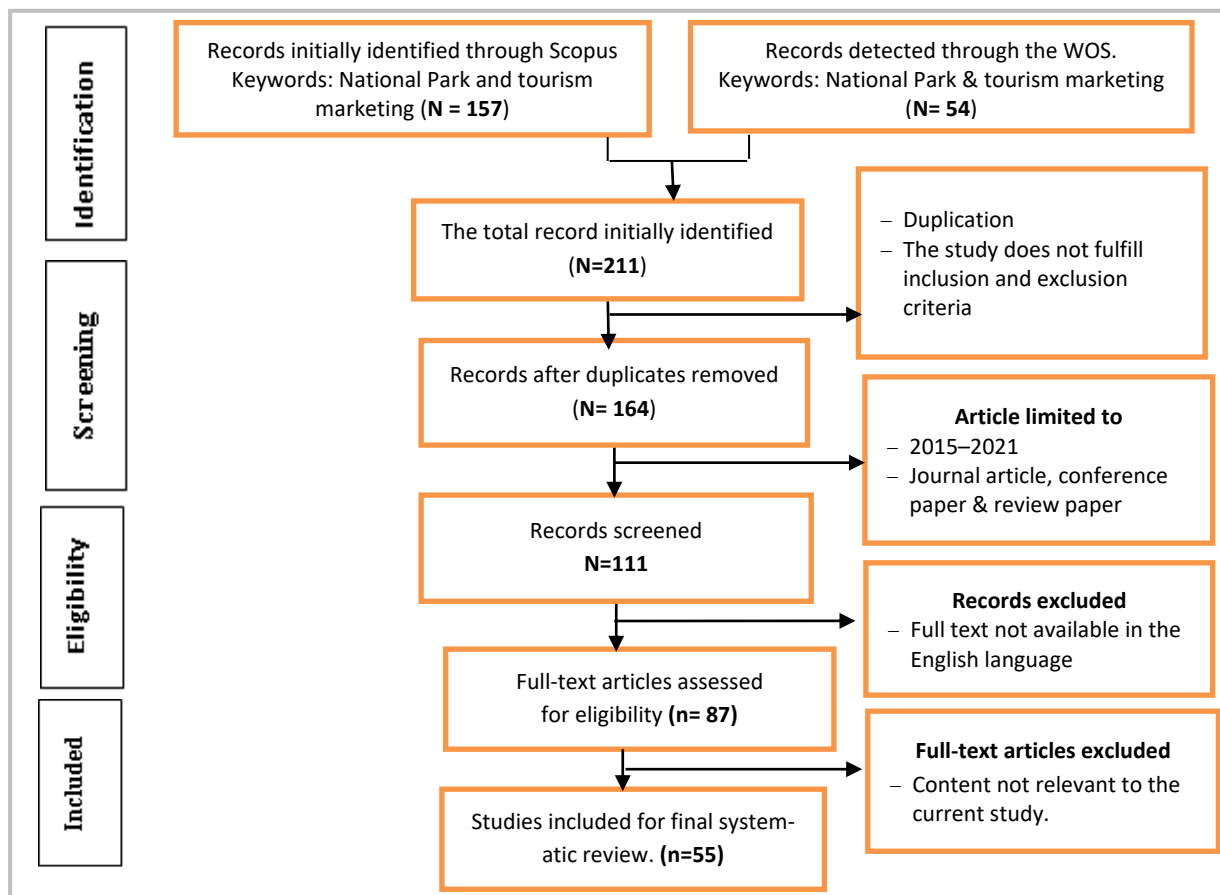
Identification

Records initially identified through Scopus Keywords: National Park and tourism marketing (**N = 157**)

Records detected through the WOS. Keywords: National Park & tourism marketing (**N= 54**)

The total record initially identified (**N=211**)

– Duplication
– The study does not fulfill inclusion and exclusion criteria

Screening

Records after duplicates removed (**N= 164**)

**Article limited to**
– 2015–2021
– Journal article, conference paper & review paper

Records screened **N=111**

Eligibility

**Records excluded**
– Full text not available in the English language

Full-text articles assessed for eligibility **(n= 87)**

Included

**Full-text articles excluded**
– Content not relevant to the current study.

Studies included for final systematic review. **(n=55)**